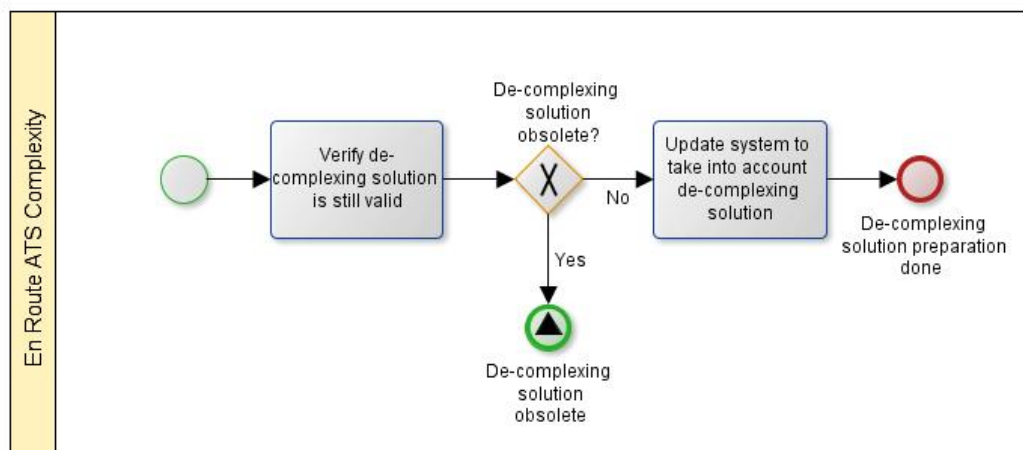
En Route ATS Complexity

Verify de-complexing solution is still valid

De-complexing solution obsolete?

No

Yes

Update system to take into account de-complexing solution

De-complexing solution preparation done

De-complexing solution obsolete